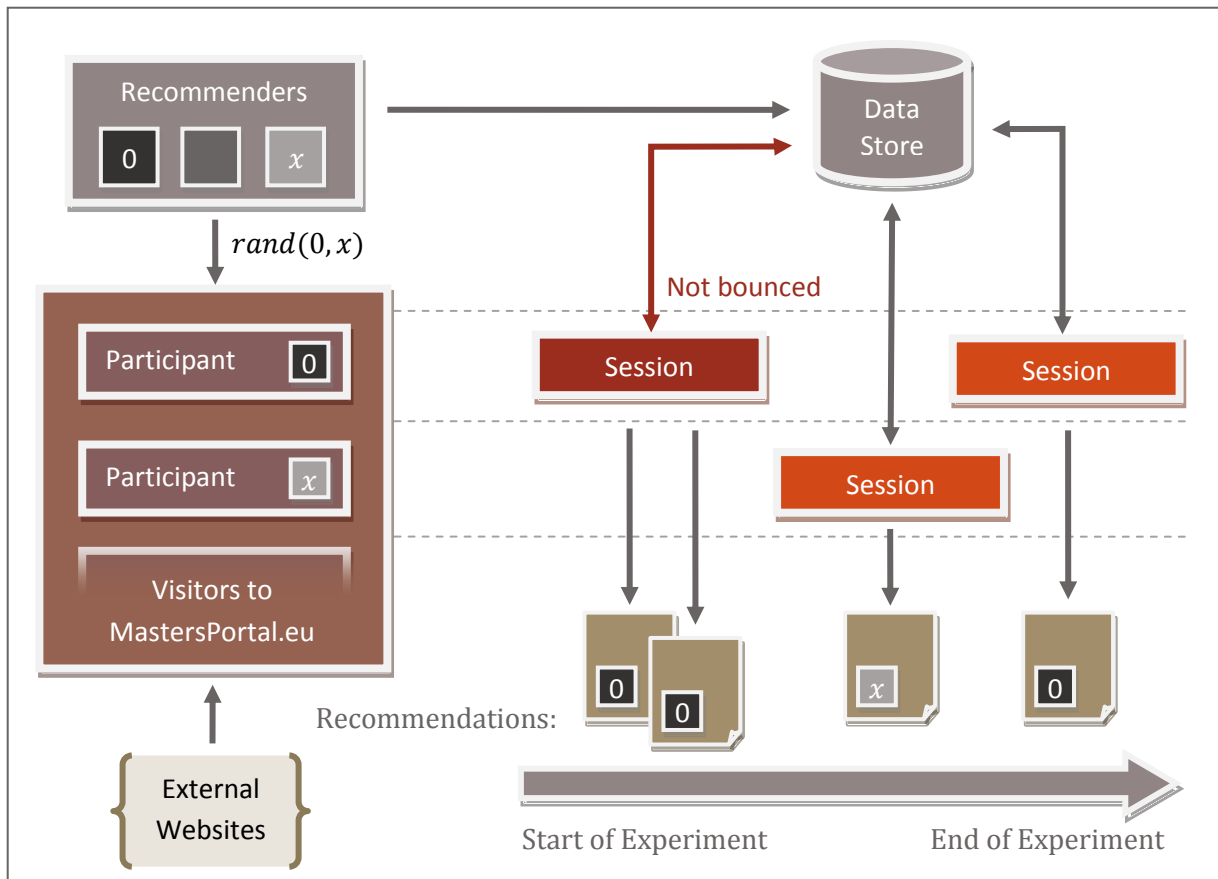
Recommenders

0

$x$

$rand(0, x)$

Participant 0

Participant $x$

Visitors to MastersPortal.eu

External Websites

Data Store

Not bounced

Session

Session

Session

Recommendations:

0

0

$x$

0

Start of Experiment

End of Experiment